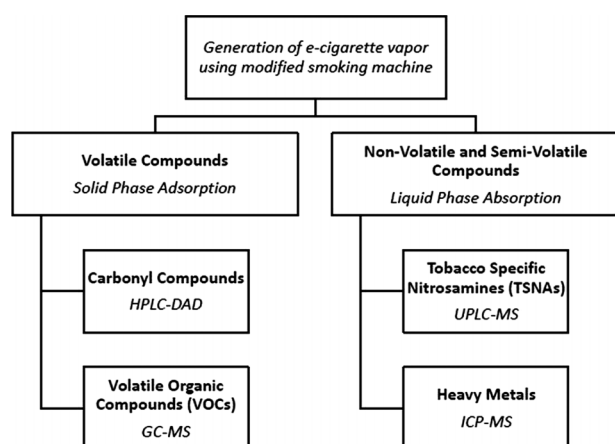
Generation of e-cigarette vapor using modified smoking machine

Volatile Compounds
Solid Phase Adsorption

Carbonyl Compounds
HPLC-DAD

Volatile Organic Compounds (VOCs)
GC-MS

Non-Volatile and Semi-Volatile Compounds
Liquid Phase Absorption

Tobacco Specific Nitrosamines (TSNAs)
UPLC-MS

Heavy Metals
ICP-MS